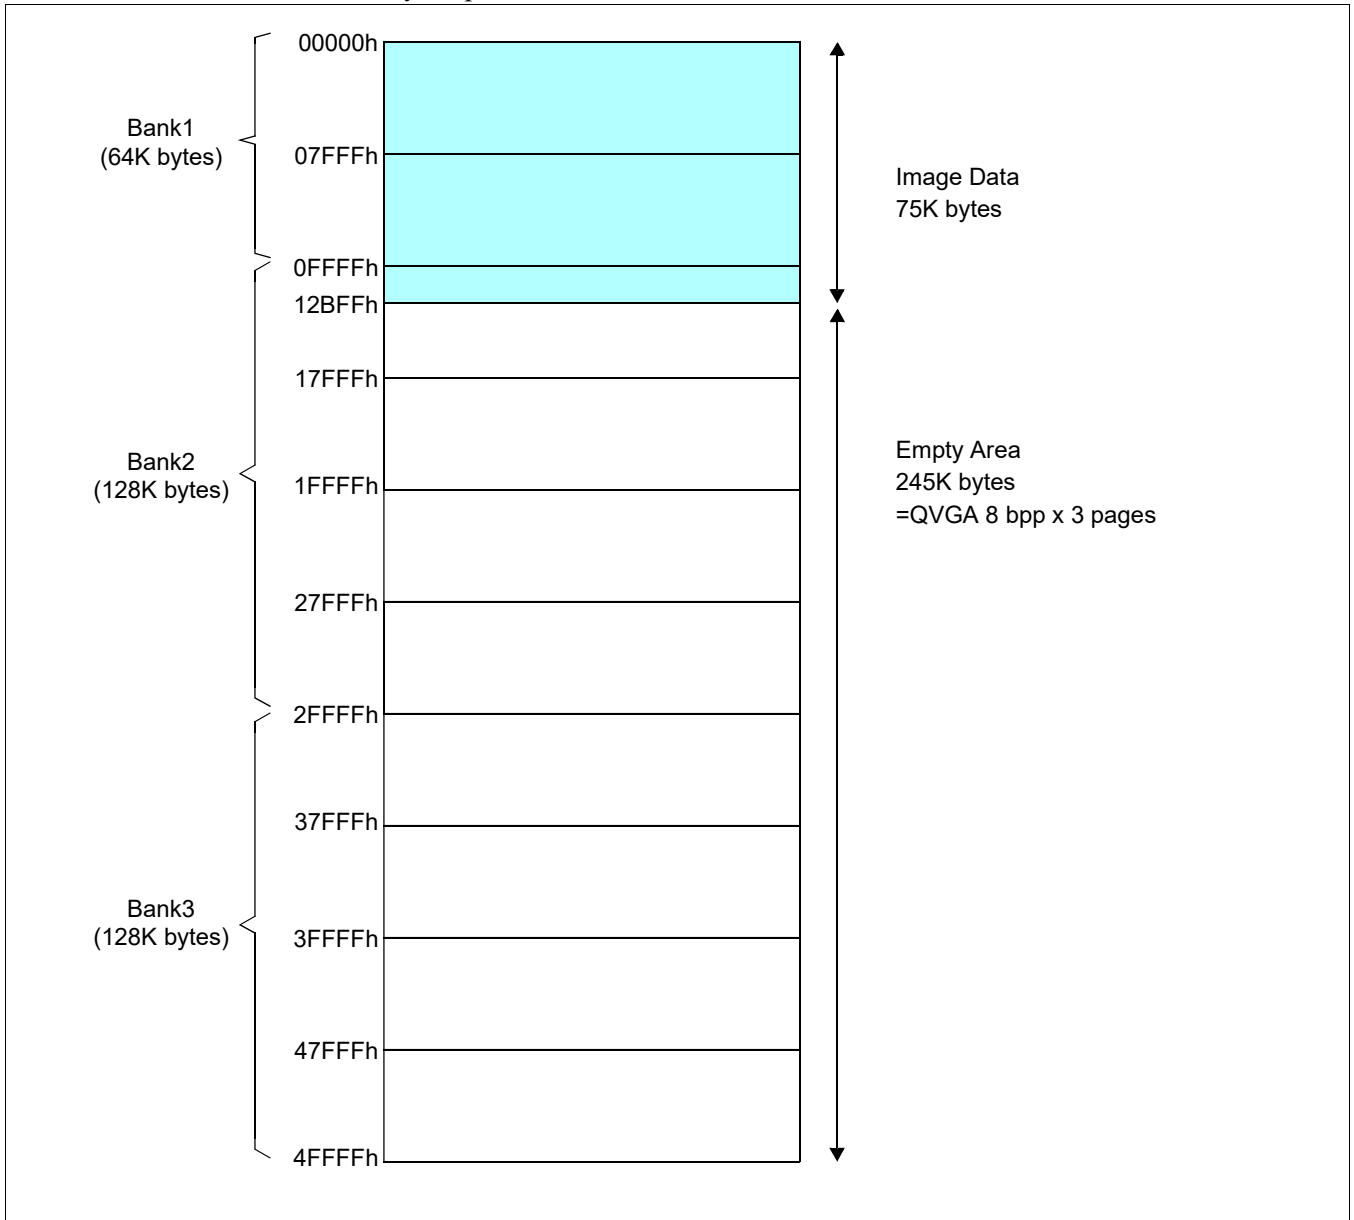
Bank1
(64K bytes)

Bank2
(128K bytes)

Bank3
(128K bytes)

00000h
07FFFh
0FFFFh
12BFFh
17FFFh
1FFFFh
27FFFh
2FFFFh
37FFFh
3FFFFh
47FFFh
4FFFFh

Image Data
75K bytes

Empty Area
245K bytes
=QVGA 8 bpp x 3 pages